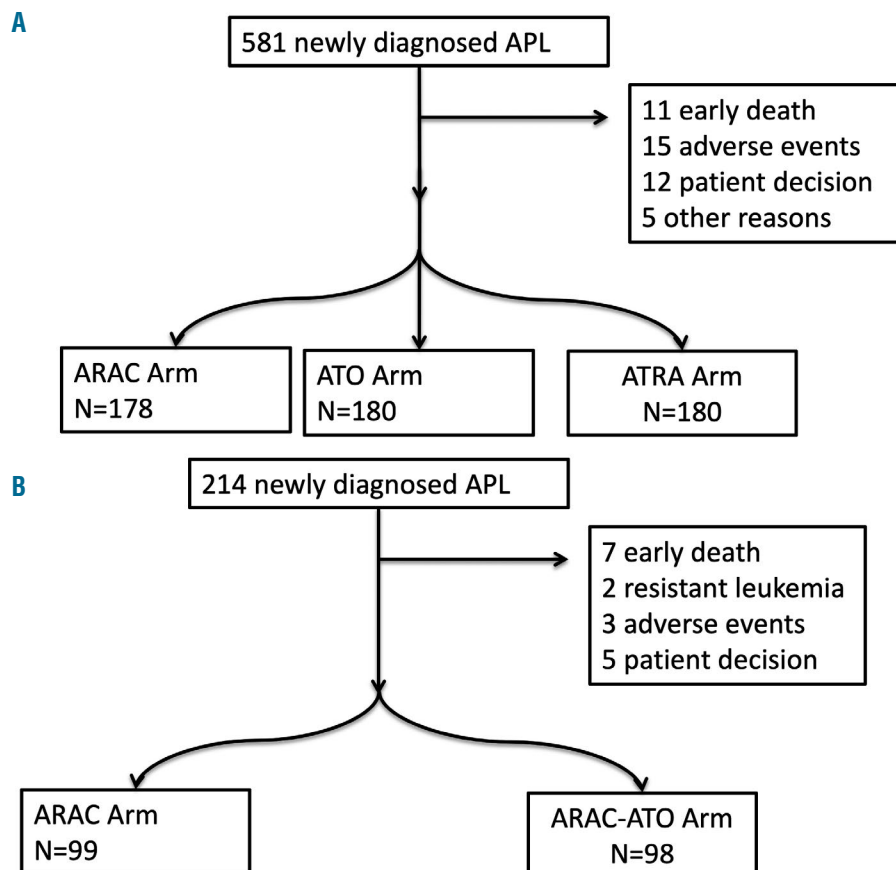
A

581 newly diagnosed APL

11 early death
15 adverse events
12 patient decision
5 other reasons

ARAC Arm
N=178

ATO Arm
N=180

ATRA Arm
N=180

B

214 newly diagnosed APL

7 early death
2 resistant leukemia
3 adverse events
5 patient decision

ARAC Arm
N=99

ARAC-ATO Arm
N=98